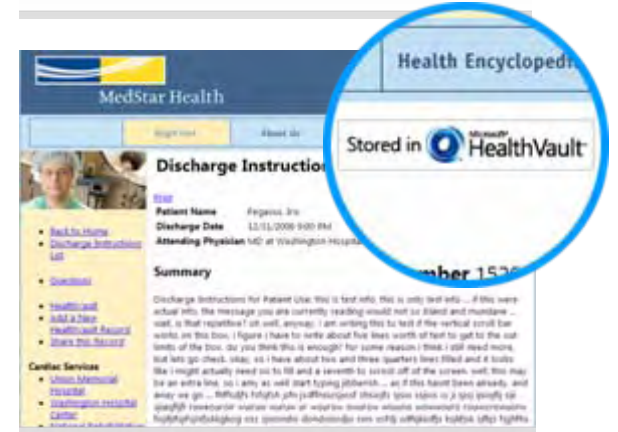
MedStar Health

Health Encycloped

Stored in Microsoft HealthVault

Sign out

About us

Discharge Instructio

Print

Patient Name Pegasus, Ira

Discharge Date 12/11/2008 9:00 PM

Attending Physician MD at Washington Hospital

Back to Home

Discharge Instructions List

Download

HealthVault

Add a New HealthVault Record

Share this Record

Cardiac Services

Union Memorial Hospital

Washington Hospital Center

Summary

mber 152

Discharge Instructions for Patient Use: this is test info. this is only test info ... if this were actual info, the message you are currently reading would not so bland and mundane ... wait, is that repetitive? oh well, anyway, i am writing this to test if the vertical scroll bar works on this box. i figure i have to write about five lines worth of text to get to the out limits of the box. do you think this is enough? for some reason i think i still need more, but lets go check. okay, so i have about two and three quarters lines filled and it looks like i might actually need six to fill and a seventh to scroll off of the screen. well, this may be an extra line, so i amy as well start typing jibberish ... as if this hasnt been already, and away we go ... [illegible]